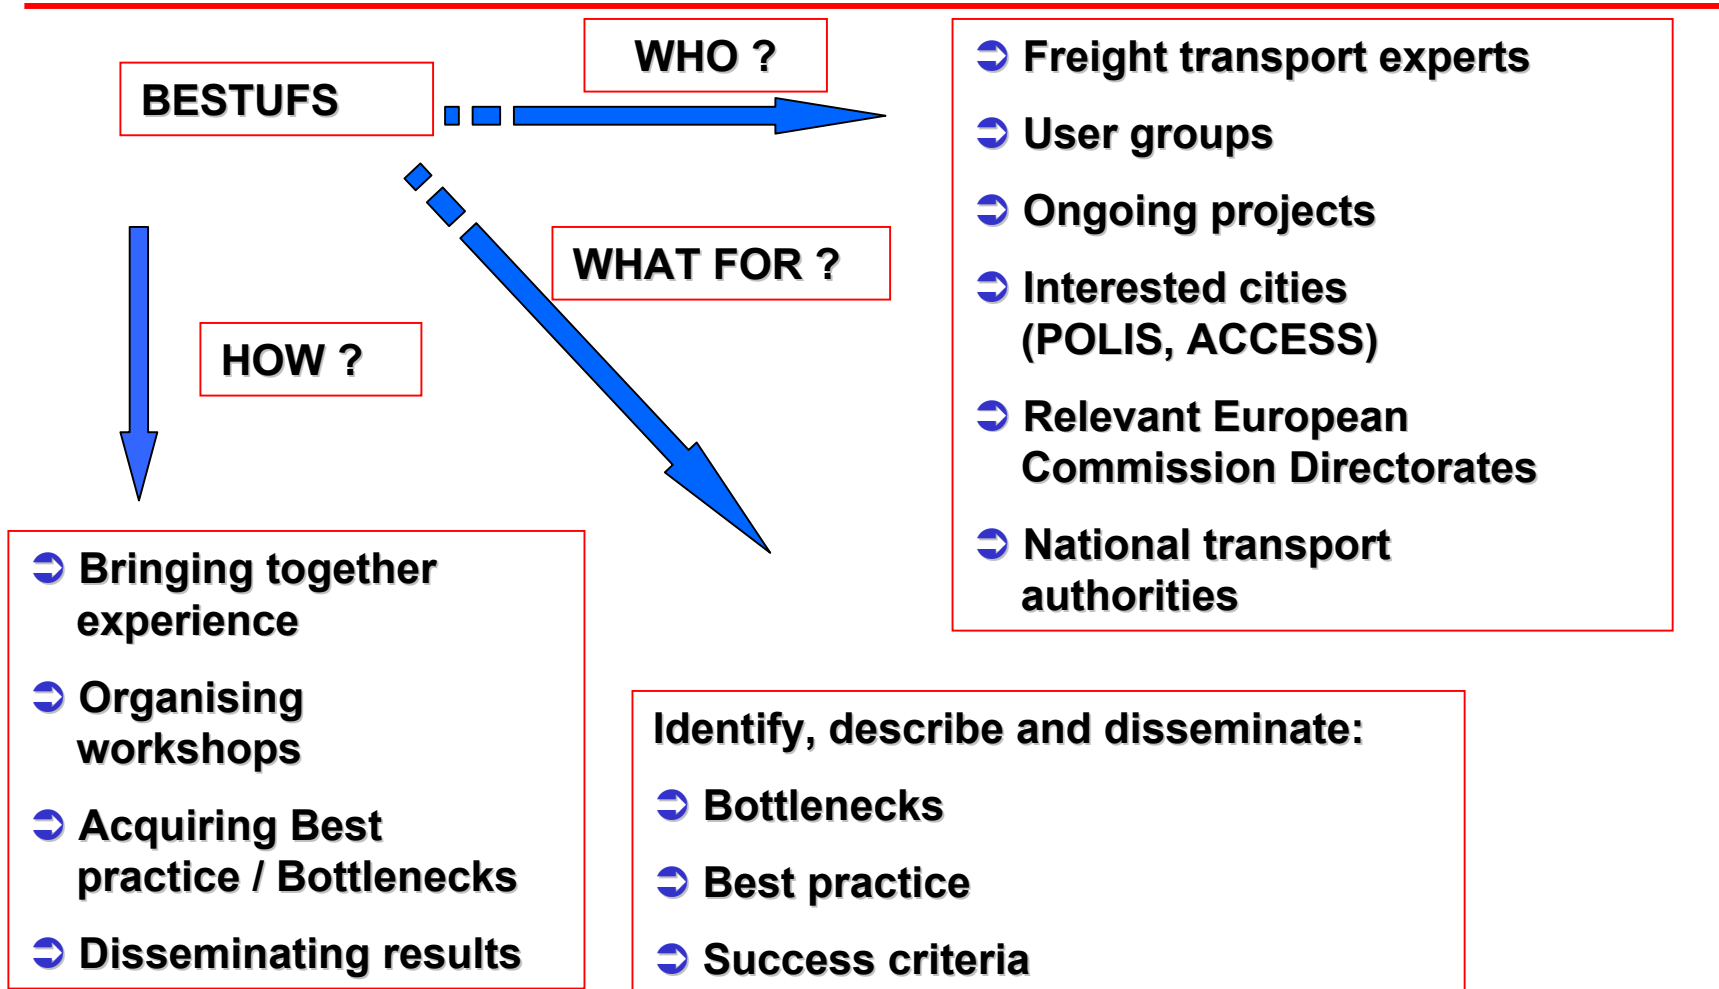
BESTUFS

WHO ?

Freight transport experts

User groups

Ongoing projects

Interested cities (POLIS, ACCESS)

Relevant European Commission Directorates

National transport authorities

WHAT FOR ?

HOW ?

Bringing together experience

Organising workshops

Acquiring Best practice / Bottlenecks

Disseminating results

Identify, describe and disseminate:

Bottlenecks

Best practice

Success criteria